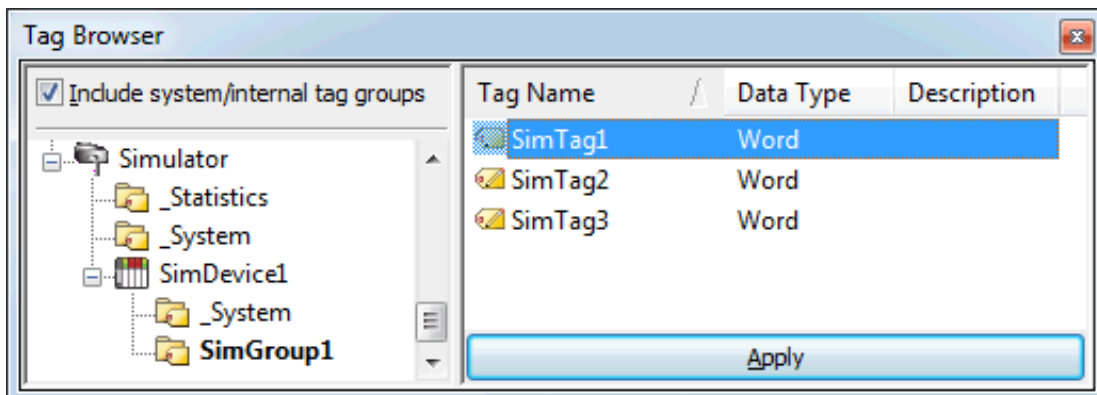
Tag Browser

Include system/internal tag groups

Simulator
_Statistics
_System
SimDevice1
_System
SimGroup1

| Tag Name | Data Type | Description |
|---|---|---|
| SimTag1 | Word | |
| SimTag2 | Word | |
| SimTag3 | Word | |

Apply